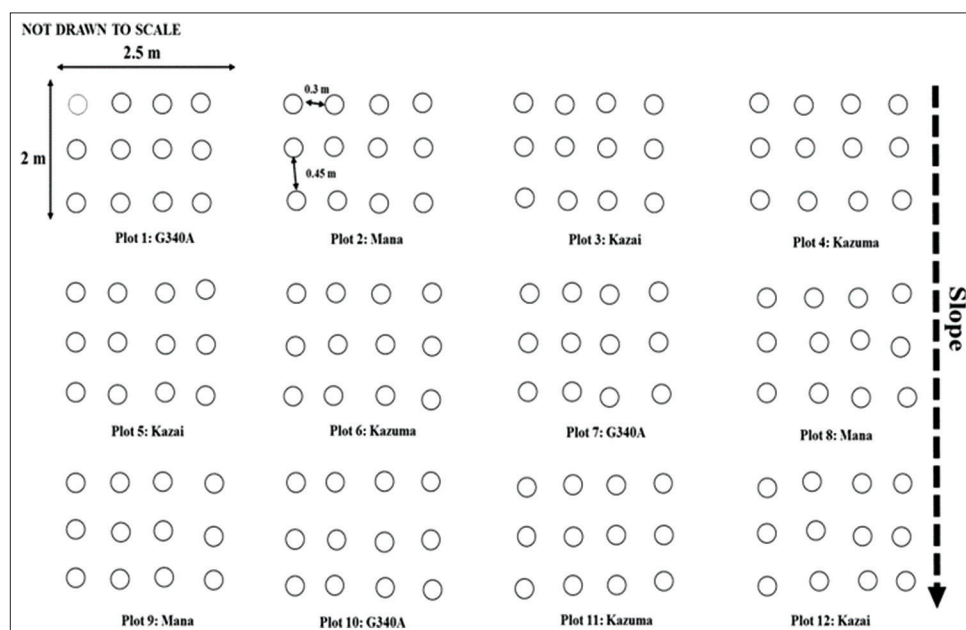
NOT DRAWN TO SCALE

2.5 m

2 m

0.3 m

0.45 m

Plot 1: G340A

Plot 2: Mana

Plot 3: Kazai

Plot 4: Kazuma

Slope

Plot 5: Kazai

Plot 6: Kazuma

Plot 7: G340A

Plot 8: Mana

Plot 9: Mana

Plot 10: G340A

Plot 11: Kazuma

Plot 12: Kazai